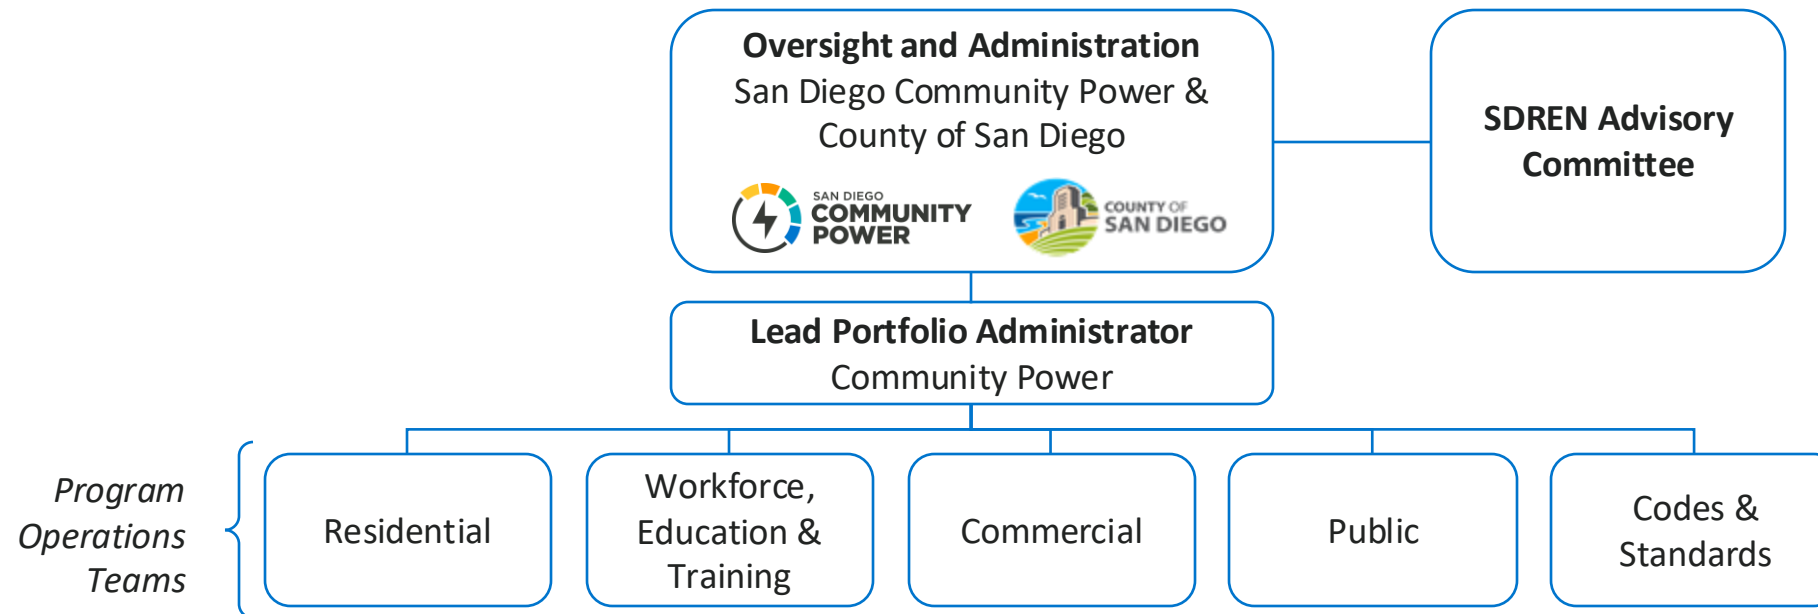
**Oversight and Administration**
San Diego Community Power & County of San Diego

SAN DIEGO COMMUNITY POWER

COUNTY OF SAN DIEGO

**SDREN Advisory Committee**

**Lead Portfolio Administrator**
Community Power

*Program Operations Teams*

Residential

Workforce, Education & Training

Commercial

Public

Codes & Standards